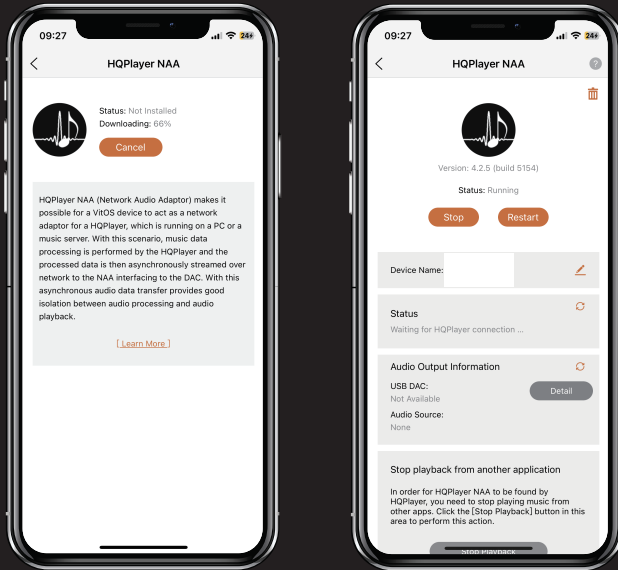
09:27

24+

HQPlayer NAA

Status: Not Installed

Downloading: 66%

Cancel

HQPlayer NAA (Network Audio Adaptor) makes it possible for a VitOS device to act as a network adaptor for a HQPlayer, which is running on a PC or a music server. With this scenario, music data processing is performed by the HQPlayer and the processed data is then asynchronously streamed over network to the NAA interfacing to the DAC. With this asynchronous audio data transfer provides good isolation between audio processing and audio playback.

[ Learn More ]

09:27

24+

HQPlayer NAA

Version: 4.2.5 (build 5154)

Status: Running

Stop

Restart

Device Name:

Status

Waiting for HQPlayer connection ...

Audio Output Information

USB DAC:

Not Available

Detail

Audio Source:

None

Stop playback from another application

In order for HQPlayer NAA to be found by HQPlayer, you need to stop playing music from other apps. Click the [Stop Playback] button in this area to perform this action.

Stop Playback